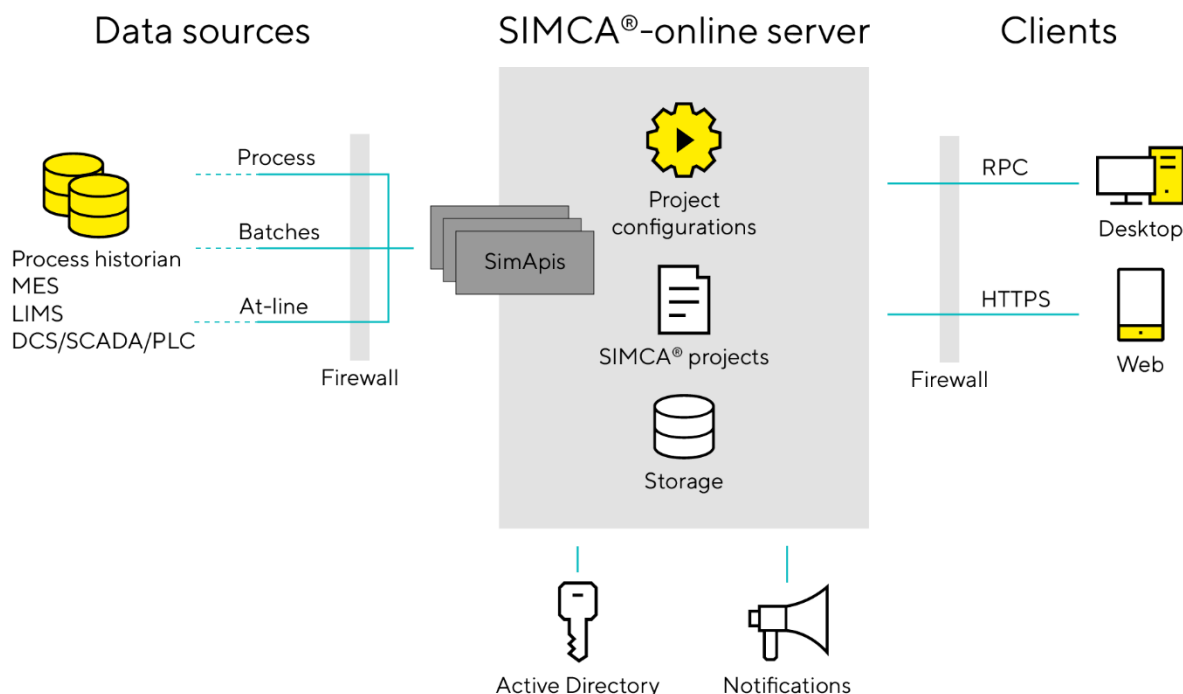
Data sources

SIMCA®-online server

Clients

Process

Batches

At-line

Process historian
MES
LIMS
DCS/SCADA/PLC

Firewall

SimApis

Project configurations

SIMCA® projects

Storage

RPC

HTTPS

Firewall

Desktop

Web

Active Directory

Notifications